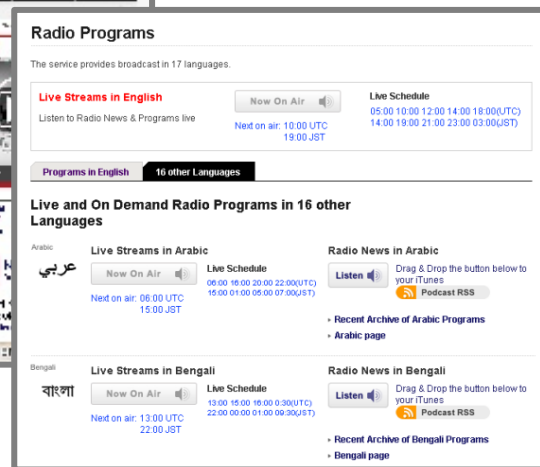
Radio Programs

The service provides broadcast in 17 languages.

Live Streams in English

Listen to Radio News & Programs live

Now On Air

Next on air: 10:00 UTC
19:00 JST

Live Schedule
05:00 10:00 12:00 14:00 18:00(UTC)
14:00 19:00 21:00 23:00 03:00(JST)

Programs in English | 16 other Languages

Live and On Demand Radio Programs in 16 other Languages

Arabic
عربي

Live Streams in Arabic

Now On Air

Next on air: 06:00 UTC
15:00 JST

Live Schedule
06:00 16:00 20:00 22:00(UTC)
15:00 01:00 05:00 07:00(JST)

Radio News in Arabic

Listen

Drag & Drop the button below to your iTunes

Podcast RSS

Recent Archive of Arabic Programs

Arabic page

Bengali
বাংলা

Live Streams in Bengali

Now On Air

Next on air: 13:00 UTC
22:00 JST

Live Schedule
13:00 15:00 16:00 0:30(UTC)
22:00 00:00 01:00 09:30(JST)

Radio News in Bengali

Listen

Drag & Drop the button below to your iTunes

Podcast RSS

Recent Archive of Bengali Programs

Bengali page